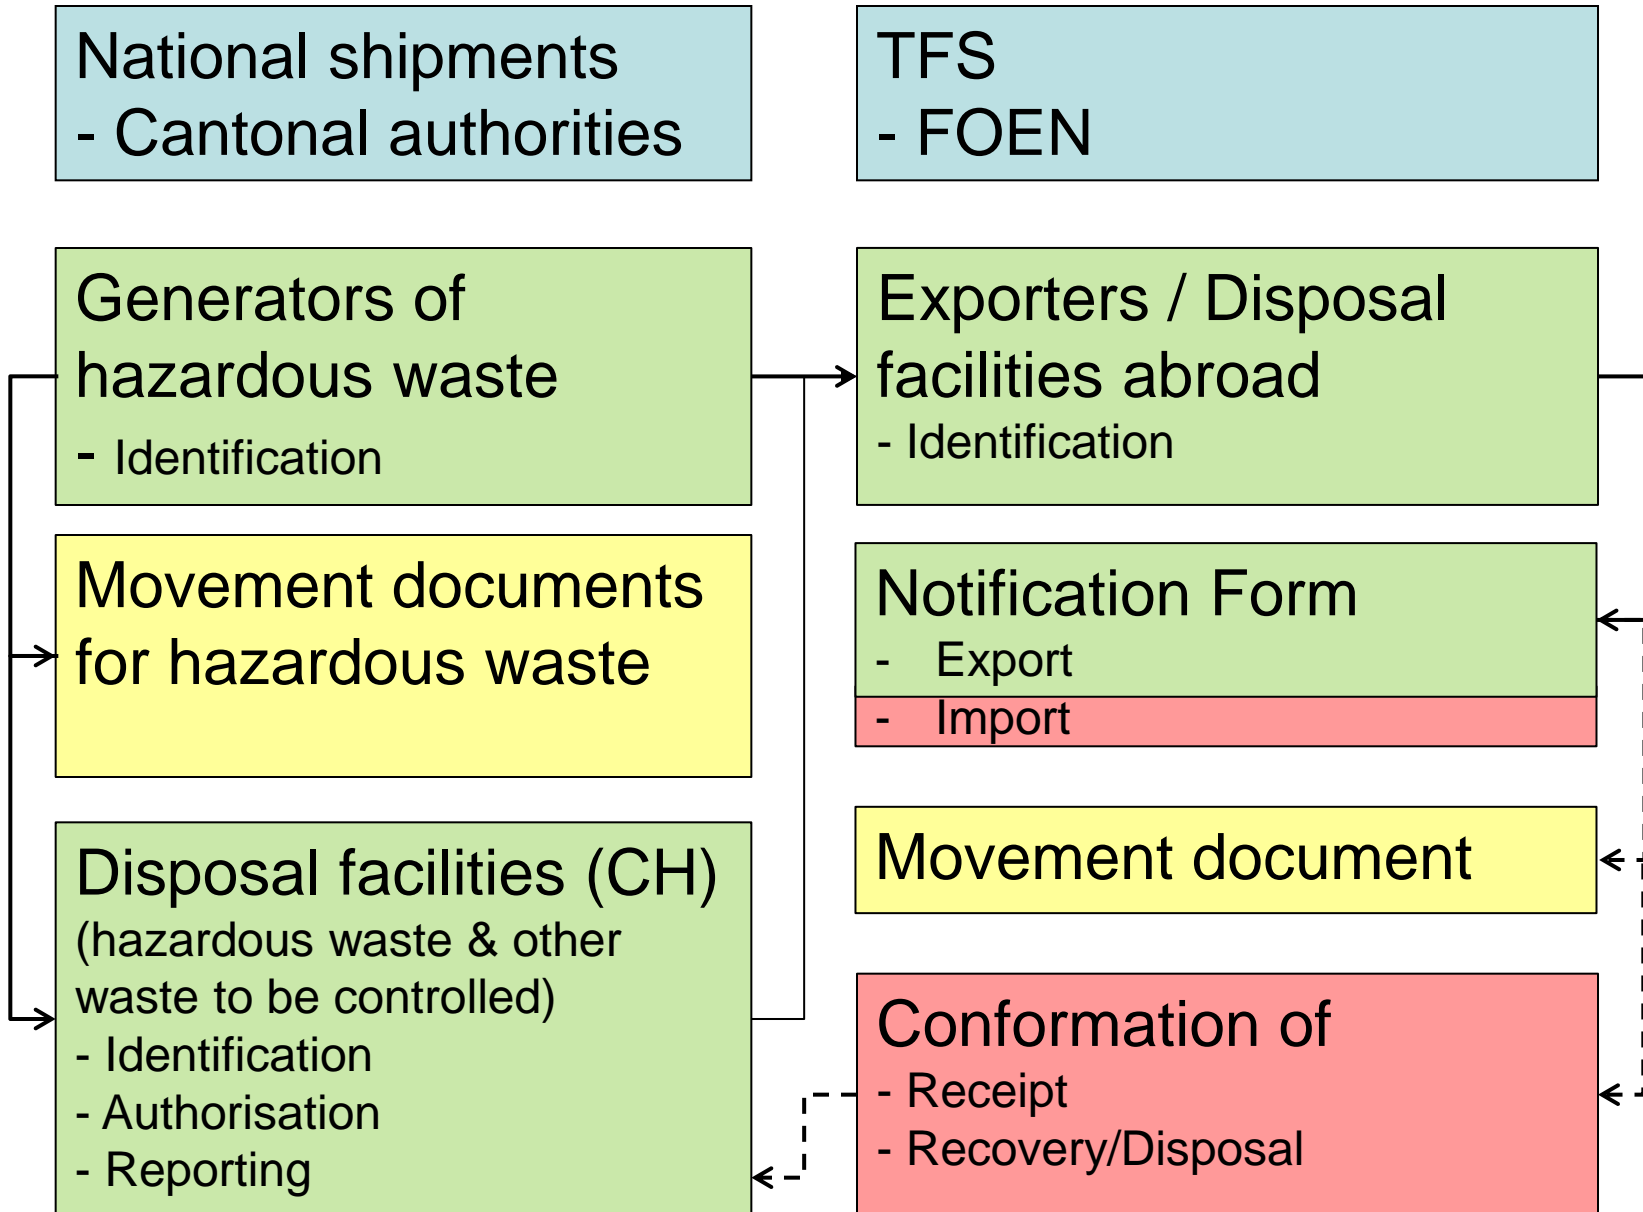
National shipments
- Cantonal authorities

TFS
- FOEN

Generators of hazardous waste
- Identification

Exporters / Disposal facilities abroad
- Identification

Movement documents for hazardous waste

Notification Form
- Export
- Import

Movement document

Disposal facilities (CH)
(hazardous waste & other waste to be controlled)
- Identification
- Authorisation
- Reporting

Conformation of
- Receipt
- Recovery/Disposal